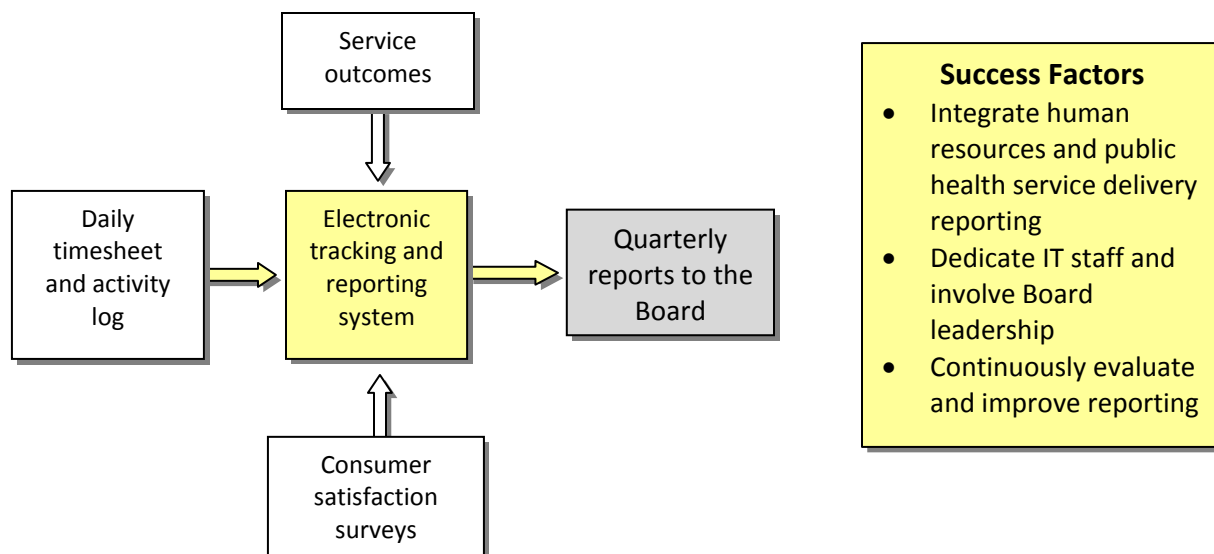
Service outcomes

Daily timesheet and activity log

Electronic tracking and reporting system

Quarterly reports to the Board

Consumer satisfaction surveys

**Success Factors**
- Integrate human resources and public health service delivery reporting
- Dedicate IT staff and involve Board leadership
- Continuously evaluate and improve reporting